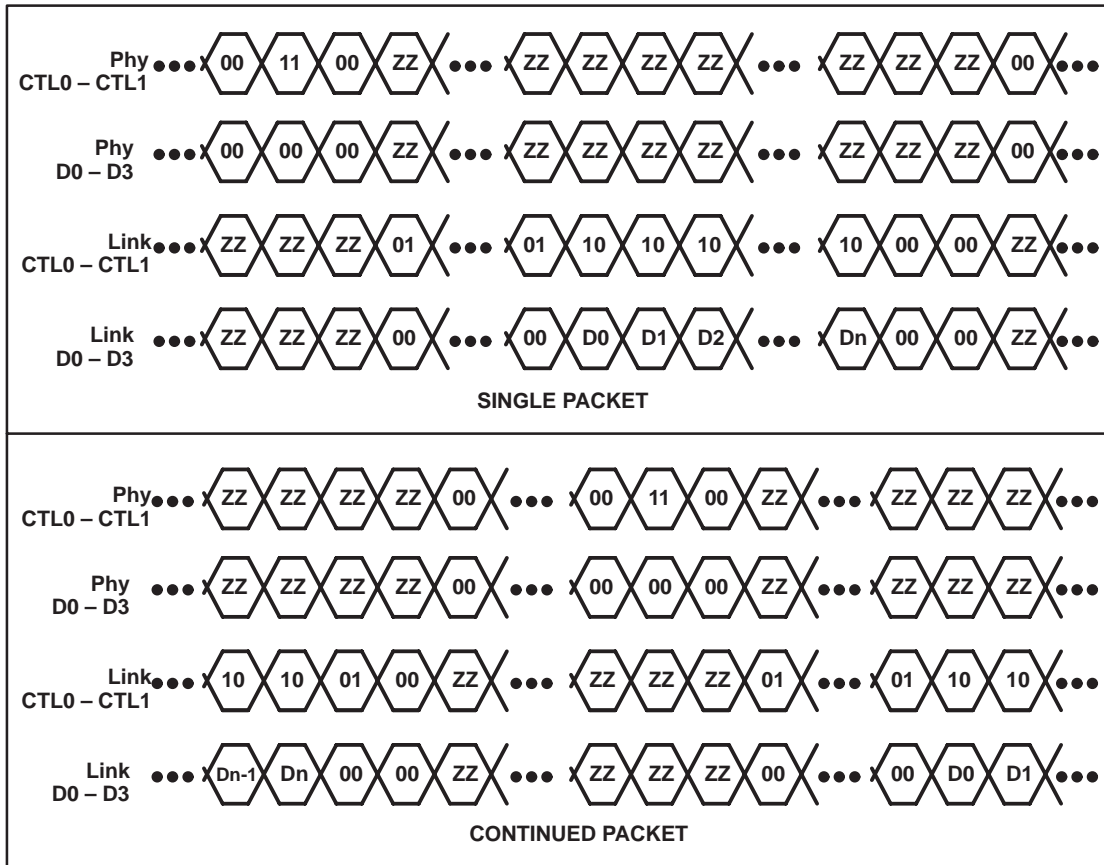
Phy CTL0 – CTL1 ••• 00 11 00 ZZ ••• ZZ ZZ ZZ ZZ ••• ZZ ZZ ZZ 00 •••

Phy D0 – D3 ••• 00 00 00 ZZ ••• ZZ ZZ ZZ ZZ ••• ZZ ZZ ZZ 00 •••

Link CTL0 – CTL1 ••• ZZ ZZ ZZ 01 ••• 01 10 10 10 ••• 10 00 00 ZZ •••

Link D0 – D3 ••• ZZ ZZ ZZ 00 ••• 00 D0 D1 D2 ••• Dn 00 00 ZZ •••

SINGLE PACKET

Phy CTL0 – CTL1 ••• ZZ ZZ ZZ ZZ 00 ••• 00 11 00 ZZ ••• ZZ ZZ ZZ •••

Phy D0 – D3 ••• ZZ ZZ ZZ ZZ 00 ••• 00 00 00 ZZ ••• ZZ ZZ ZZ •••

Link CTL0 – CTL1 ••• 10 10 01 00 ZZ ••• ZZ ZZ ZZ 01 ••• 01 10 10 •••

Link D0 – D3 ••• Dn-1 Dn 00 00 ZZ ••• ZZ ZZ ZZ 00 ••• 00 D0 D1 •••

CONTINUED PACKET